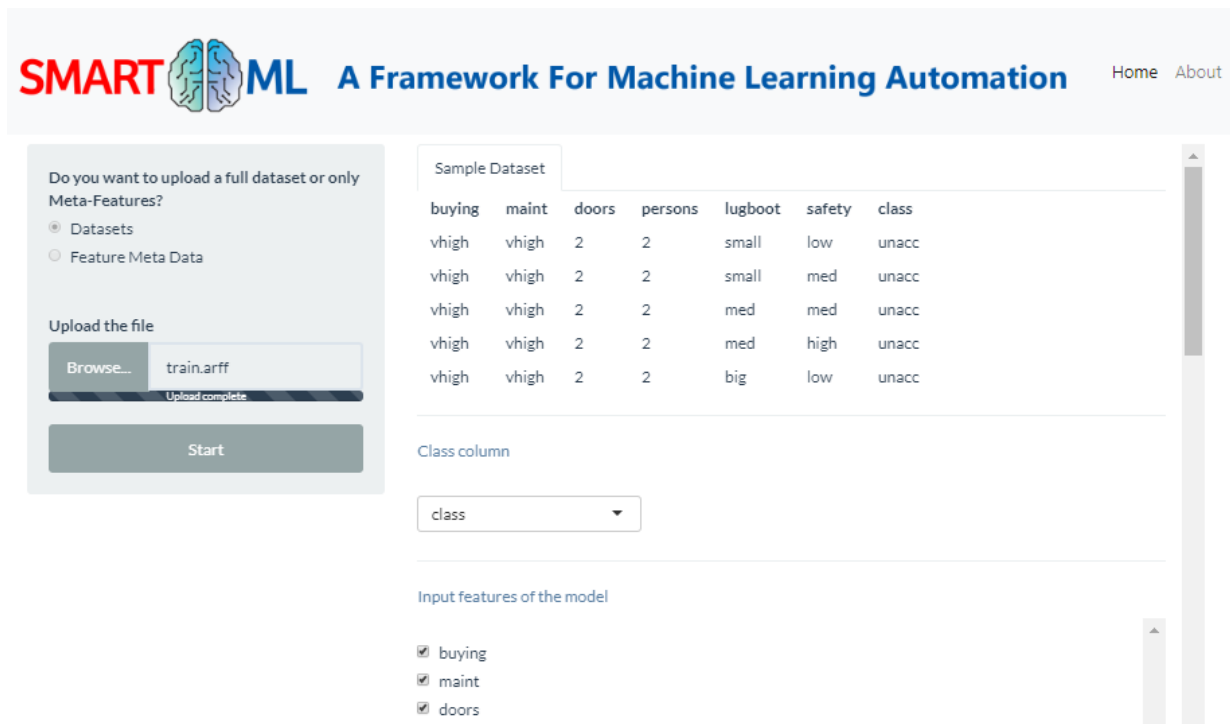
SMARTML A Framework For Machine Learning Automation

Home About

Do you want to upload a full dataset or only Meta-Features?

Datasets

Feature Meta Data

Upload the file

Browse... train.arff

Upload complete

Start

Sample Dataset

| buying | maint | doors | persons | lugboot | safety | class |
|---|---|---|---|---|---|---|
| vhigh | vhigh | 2 | 2 | small | low | unacc |
| vhigh | vhigh | 2 | 2 | small | med | unacc |
| vhigh | vhigh | 2 | 2 | med | med | unacc |
| vhigh | vhigh | 2 | 2 | med | high | unacc |
| vhigh | vhigh | 2 | 2 | big | low | unacc |

Class column

class

Input features of the model

buying

maint

doors